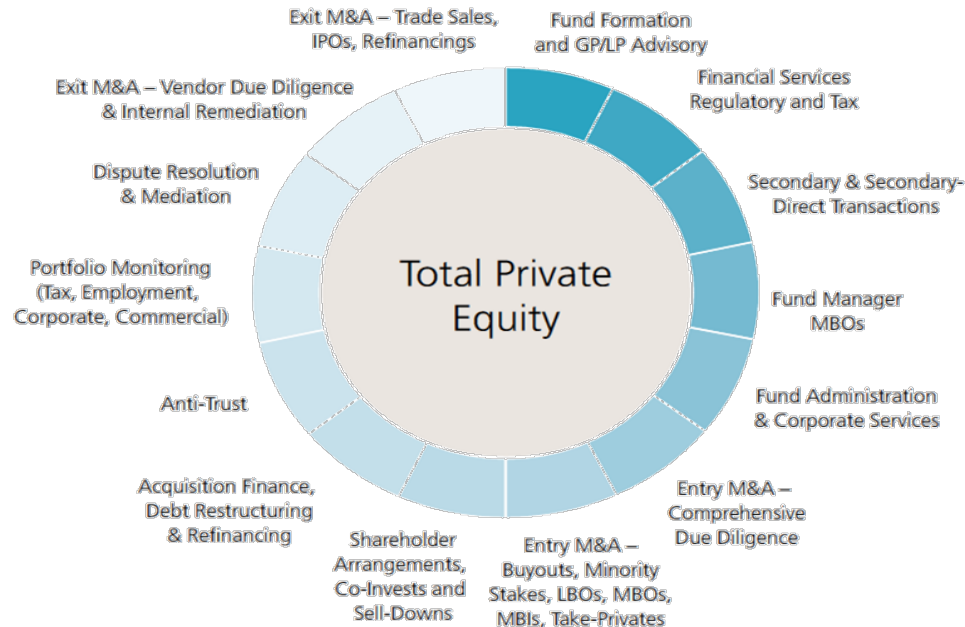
Total Private Equity

Fund Formation and GP/LP Advisory

Financial Services Regulatory and Tax

Secondary & Secondary-Direct Transactions

Fund Manager MBOs

Fund Administration & Corporate Services

Entry M&A – Comprehensive Due Diligence

Entry M&A – Buyouts, Minority Stakes, LBOs, MBOs, MBIs, Take-Privates

Shareholder Arrangements, Co-Invests and Sell-Downs

Acquisition Finance, Debt Restructuring & Refinancing

Anti-Trust

Portfolio Monitoring (Tax, Employment, Corporate, Commercial)

Dispute Resolution & Mediation

Exit M&A – Vendor Due Diligence & Internal Remediation

Exit M&A – Trade Sales, IPOs, Refinancings